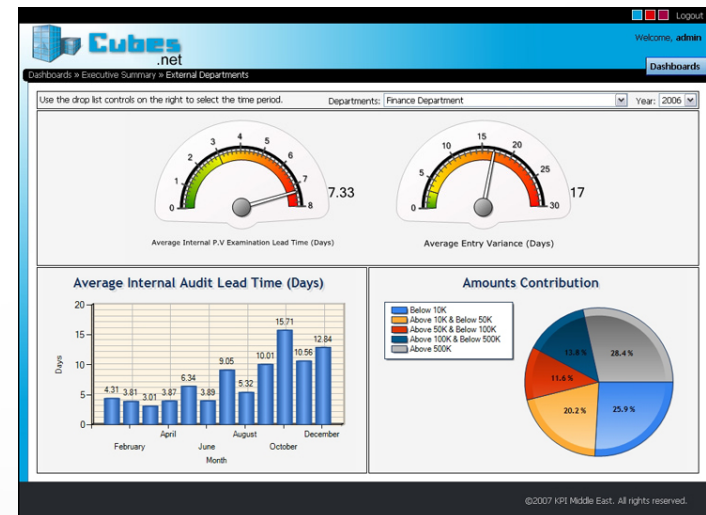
Logout

Cubes .net

Welcome, admin

Dashboards » Executive Summary » External Departments

Dashboards

Use the drop list controls on the right to select the time period.

Departments: Finance Department

Year: 2006

0 1 2 3 4 5 6 7 8

7.33

Average Internal P.V Examination Lead Time (Days)

0 5 10 15 20 25 30

17

Average Entry Variance (Days)

Average Internal Audit Lead Time (Days)

| Month | Days |
|---|---|
| January | 4.31 |
| February | 3.81 |
| March | 3.01 |
| April | 3.87 |
| May | 6.34 |
| June | 3.89 |
| July | 9.05 |
| August | 5.32 |
| September | 10.01 |
| October | 15.71 |
| November | 10.56 |
| December | 12.84 |

20 15 10 5 0

Days

February April June August October December

Month

Amounts Contribution

Below 10K
Above 10K & Below 50K
Above 50K & Below 100K
Above 100K & Below 500K
Above 500K

13.8 %
28.4 %
11.6 %
20.2 %
25.9 %

©2007 KPI Middle East. All rights reserved.